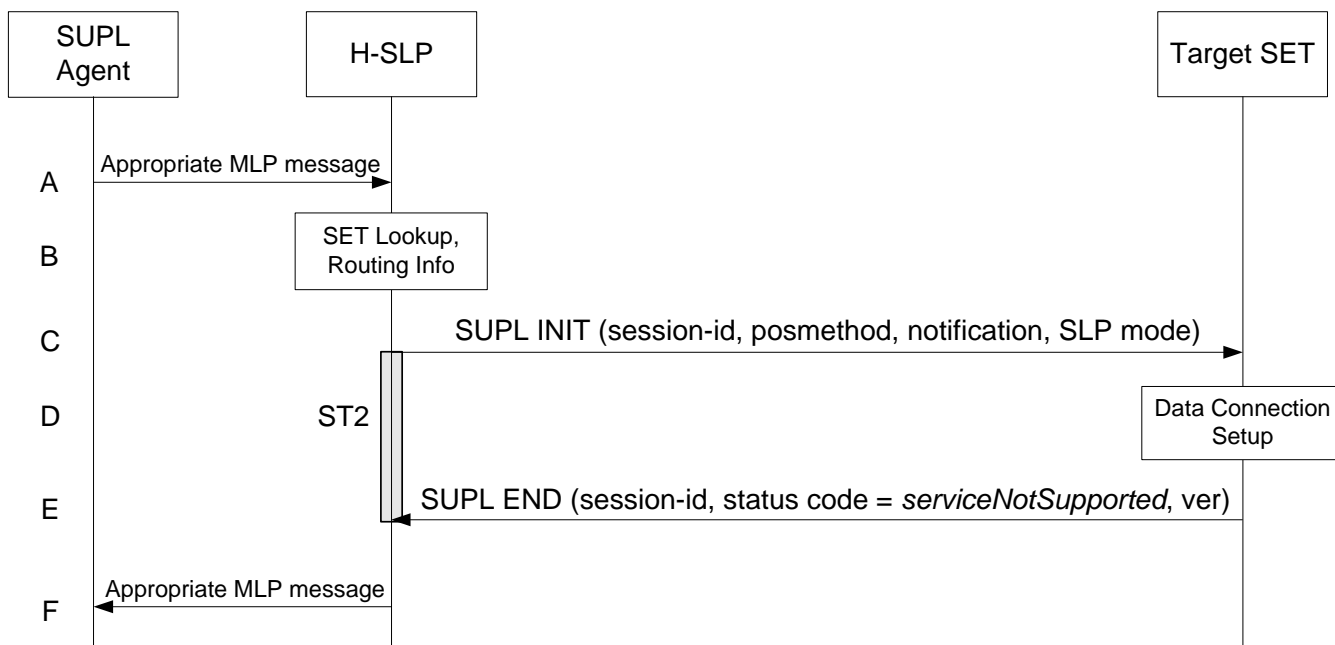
SUPL Agent

H-SLP

Target SET

A

Appropriate MLP message

B

SET Lookup, Routing Info

C

SUPL INIT (session-id, posmethod, notification, SLP mode)

D

ST2

Data Connection Setup

E

SUPL END (session-id, status code = serviceNotSupported, ver)

F

Appropriate MLP message